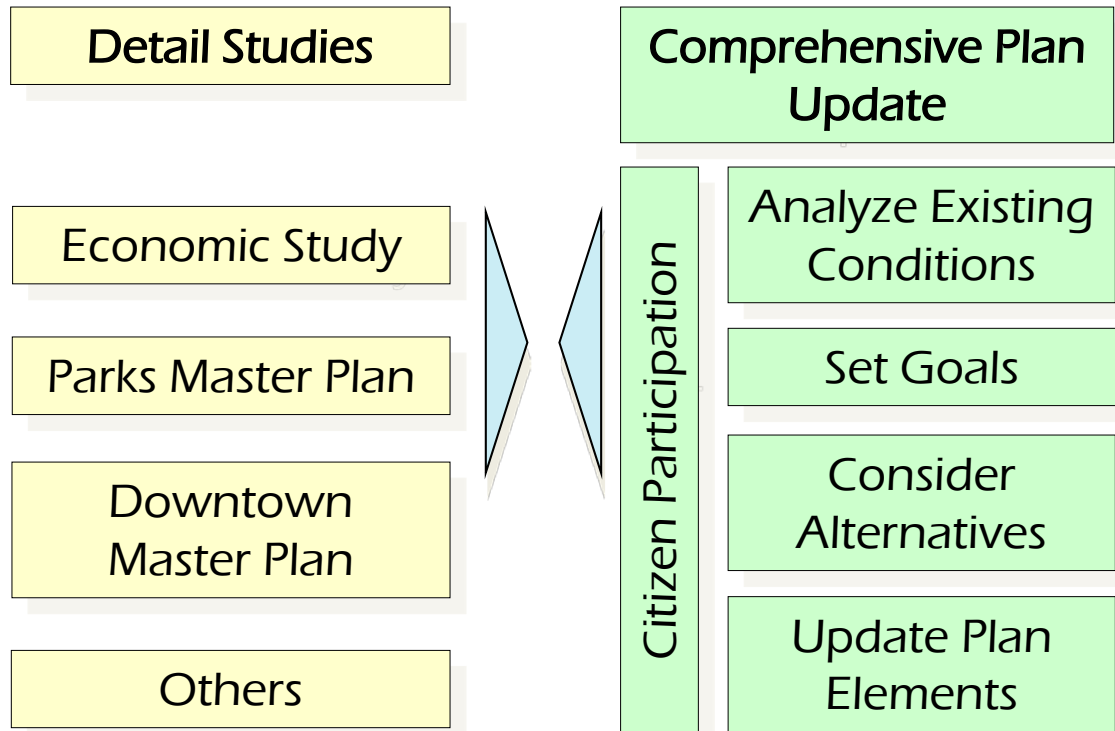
Detail Studies

Economic Study

Parks Master Plan

Downtown Master Plan

Others

Comprehensive Plan Update

Citizen Participation

Analyze Existing Conditions

Set Goals

Consider Alternatives

Update Plan Elements